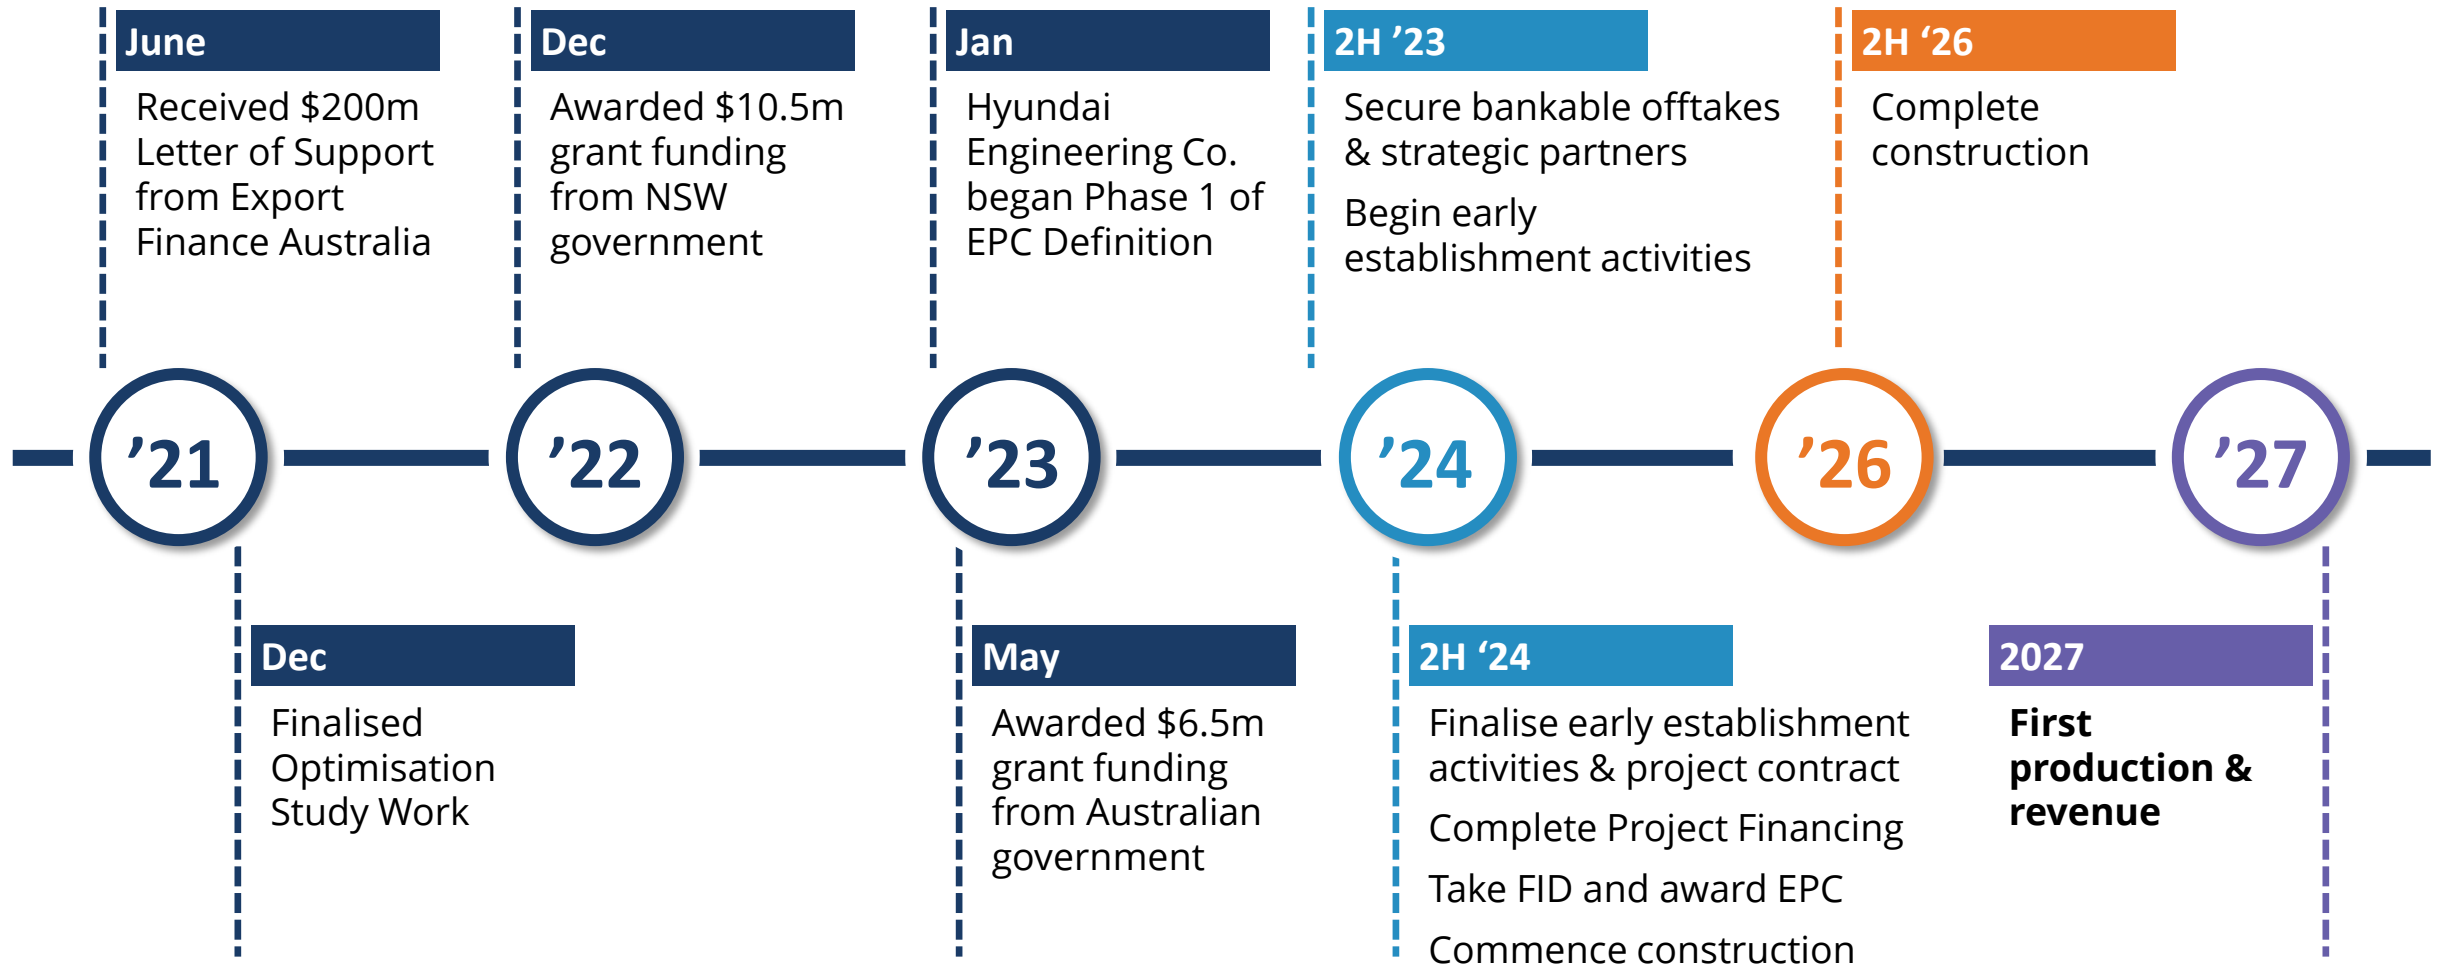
June

Received $200m Letter of Support from Export Finance Australia

Dec

Awarded $10.5m grant funding from NSW government

Jan

Hyundai Engineering Co. began Phase 1 of EPC Definition

2H ’23

Secure bankable offtakes & strategic partners

Begin early establishment activities

2H ‘26

Complete construction

’21

’22

’23

’24

’26

’27

Dec

Finalised Optimisation Study Work

May

Awarded $6.5m grant funding from Australian government

2H ‘24

Finalise early establishment activities & project contract

Complete Project Financing

Take FID and award EPC

Commence construction

2027

First production & revenue